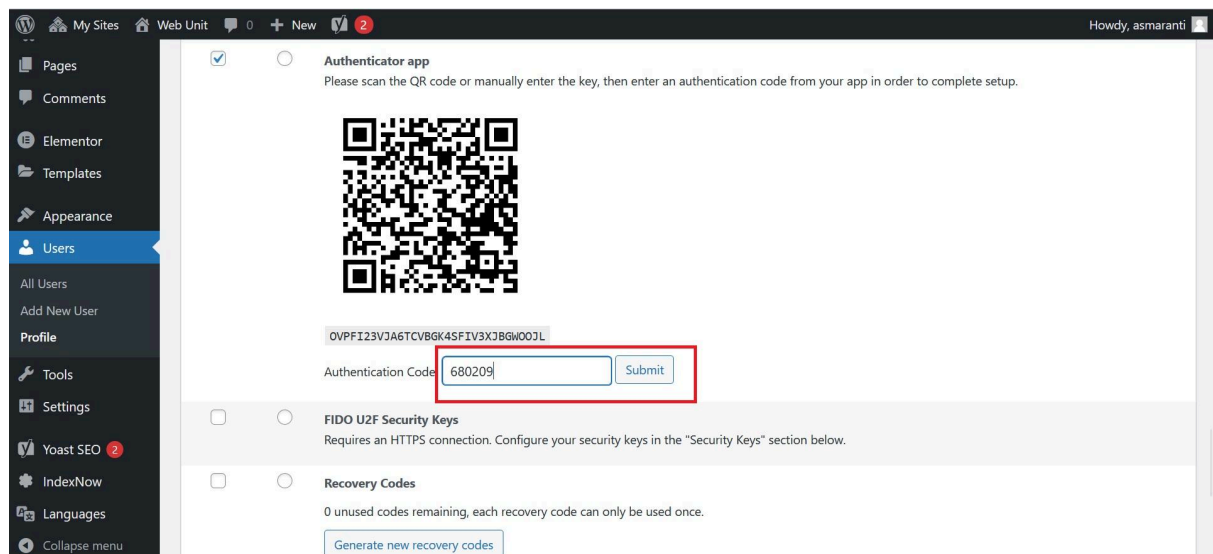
My Sites Web Unit 0 + New 2 Howdy, asmaranti

Pages
Comments
Elementor
Templates
Appearance
Users
All Users
Add New User
Profile
Tools
Settings
Yoast SEO 2
IndexNow
Languages
Collapse menu

Authenticator app
Please scan the QR code or manually enter the key, then enter an authentication code from your app in order to complete setup.

OVPFI23VJA6TCVBGK4SFIV3XJBGWOOJL

Authentication Code: 680209 Submit

FIDO U2F Security Keys
Requires an HTTPS connection. Configure your security keys in the "Security Keys" section below.

Recovery Codes
0 unused codes remaining, each recovery code can only be used once.

Generate new recovery codes